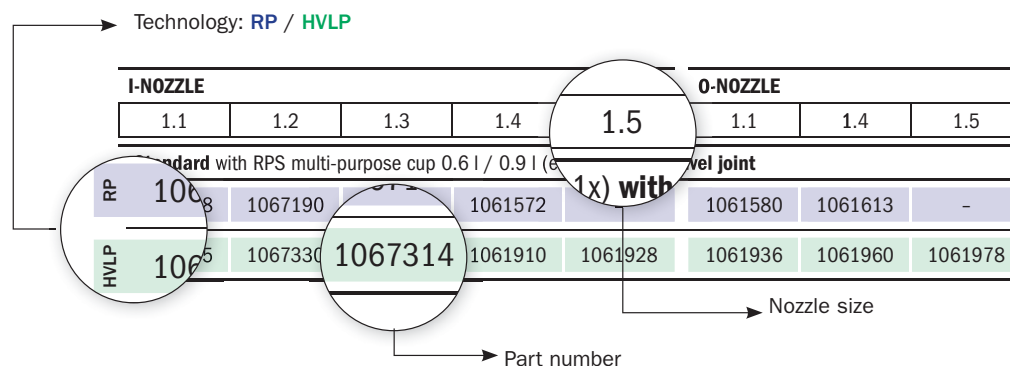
Technology: RP / HVLP

I-NOZZLE

O-NOZZLE

| 1.1 | 1.2 | 1.3 | 1.4 | 1.5 | 1.1 | 1.4 | 1.5 |
|---|---|---|---|---|---|---|---|

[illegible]ndard with RPS multi-purpose cup 0.6 l / 0.9 l (e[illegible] 1x) with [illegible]vel joint

| RP | 106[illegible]8 | 1067190 | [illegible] | 1061572 | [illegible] | 1061580 | 1061613 | – |
|---|---|---|---|---|---|---|---|---|
| HVLP | 106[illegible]5 | 106733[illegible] | 1067314 | 1061910 | 1061928 | 1061936 | 1061960 | 1061978 |

Nozzle size

Part number